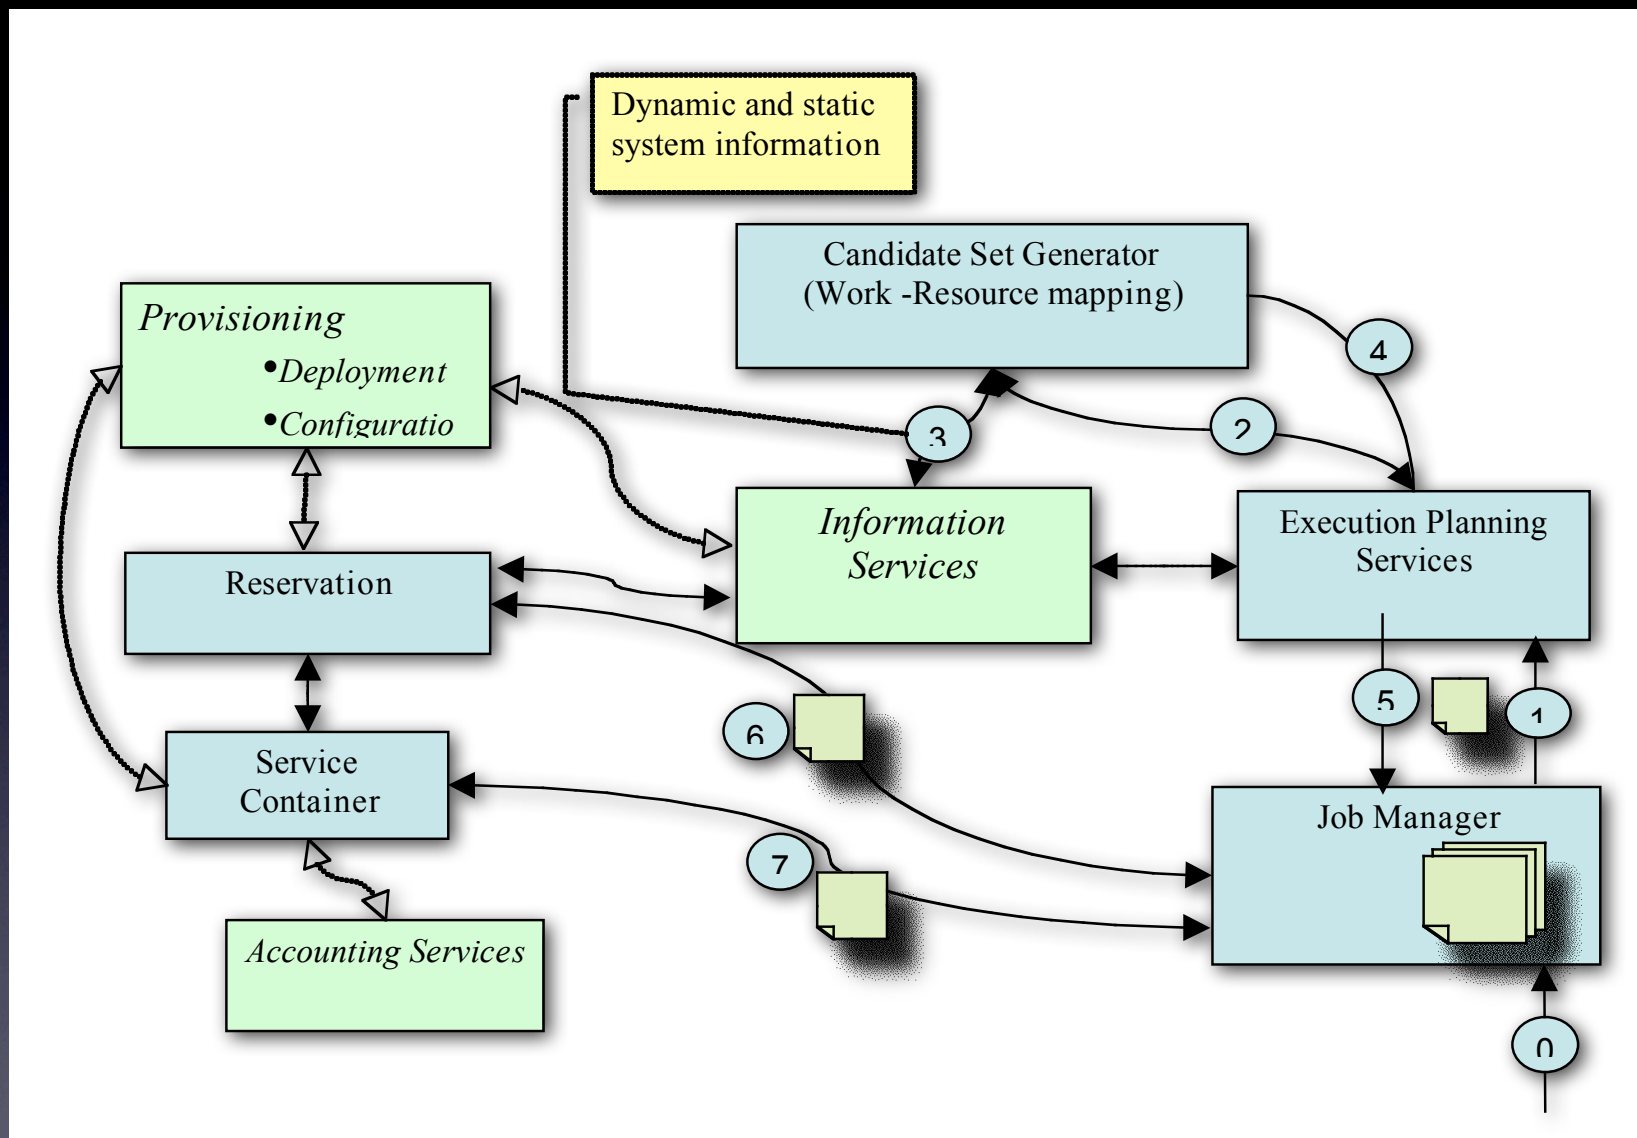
Dynamic and static system information

Candidate Set Generator (Work -Resource mapping)

Provisioning
•Deployment
•Configuratio

4

3

2

Information Services

Execution Planning Services

Reservation

5

1

6

Service Container

Job Manager

7

Accounting Services

0